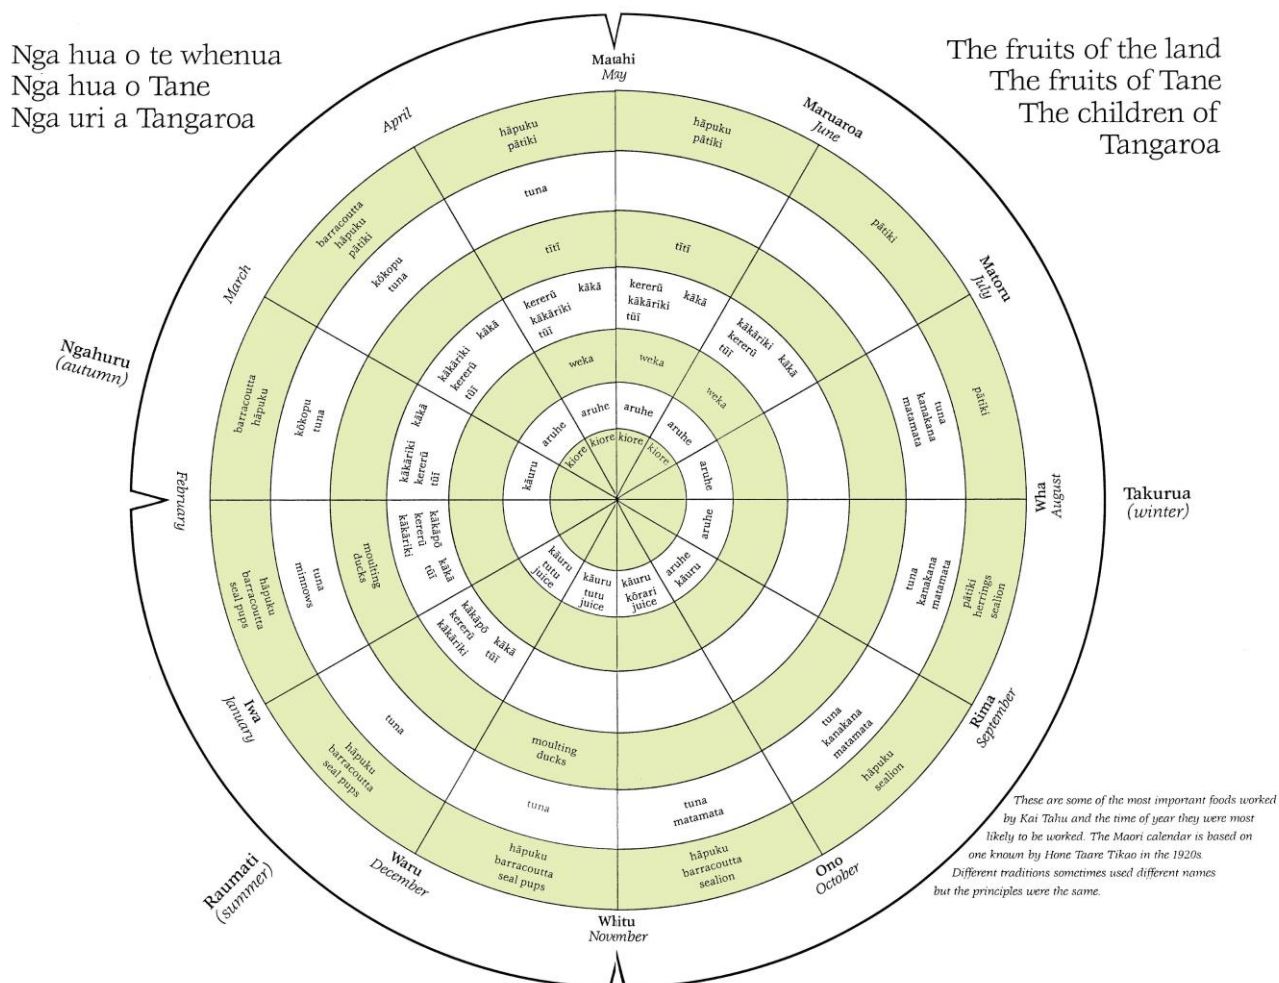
Nga hua o te whenua
Nga hua o Tane
Nga uri a Tangaroa

The fruits of the land
The fruits of Tane
The children of Tangaroa

Matahi
May

Maruaroa
June

Matoru
July

Wha
August

Takurua
(winter)

Rima
September

Ono
October

Whitu
November

Waru
December

Raumati
(summer)

Iwa
January

February

Ngahuru
(autumn)

March

April

hāpuku
pātiki

hāpuku
pātiki

tuna

pātiki

barracoutta
hāpuku
pātiki

kōkopu
tuna

tītī

tītī

kererū
kākāriki
tūī
kākā

kererū
kākāriki
tūī
kākā

kākāriki
kererū
tūī
kākā

kākāriki
kererū
tūī
kākā

weka

weka

weka

aruhe

aruhe

aruhe

aruhe

aruhe

aruhe

kiore

kiore

kiore

kiore

kāuru

pātiki

tuna
kanakana
matamata

barracoutta
hāpuku

kōkopu
tuna

kākāriki
kererū
tūī
kākā

kākāpō
kererū
kākāriki
kākā
tūī

moulting
ducks

tuna
minnows

hāpuku
barracoutta
seal pups

kākāpō
kererū
kākāriki
kākā
tūī

kāuru
tutu
juice

kāuru
tutu
juice

kāuru
kōrari
juice

aruhe
kāuru

tuna
kanakana
matamata

pātiki
herrings
sealion

tuna

hāpuku
barracoutta
seal pups

moulting
ducks

tuna

tuna
matamata

tuna
kanakana
matamata

hāpuku
sealion

hāpuku
barracoutta
seal pups

hāpuku
barracoutta
sealion

These are some of the most important foods worked by Kai Tahu and the time of year they were most likely to be worked. The Maori calendar is based on one known by Hone Taare Tikao in the 1920s. Different traditions sometimes used different names but the principles were the same.